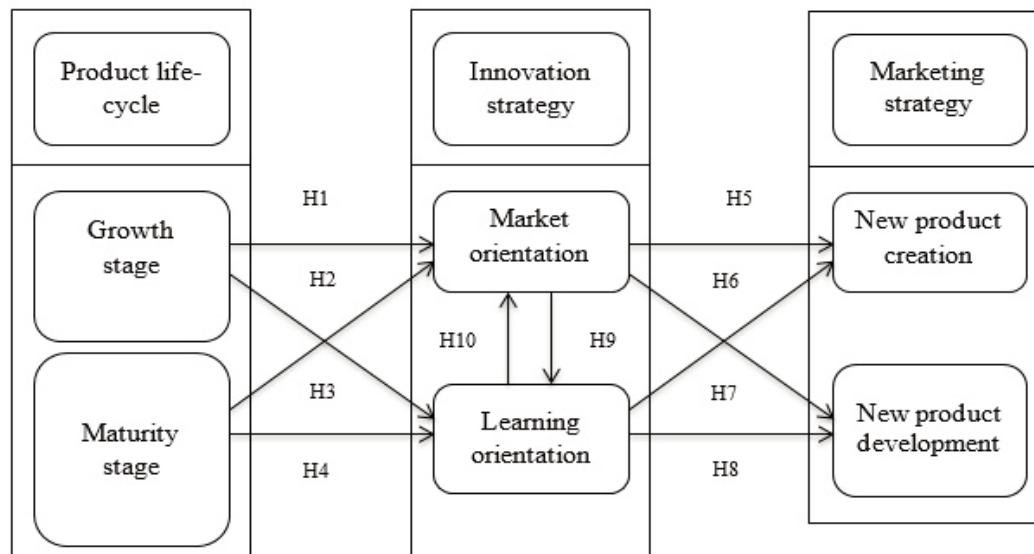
Product life-cycle

Innovation strategy

Marketing strategy

Growth stage

Maturity stage

H1

H2

H3

H4

Market orientation

Learning orientation

H10

H9

H5

H6

H7

H8

New product creation

New product development